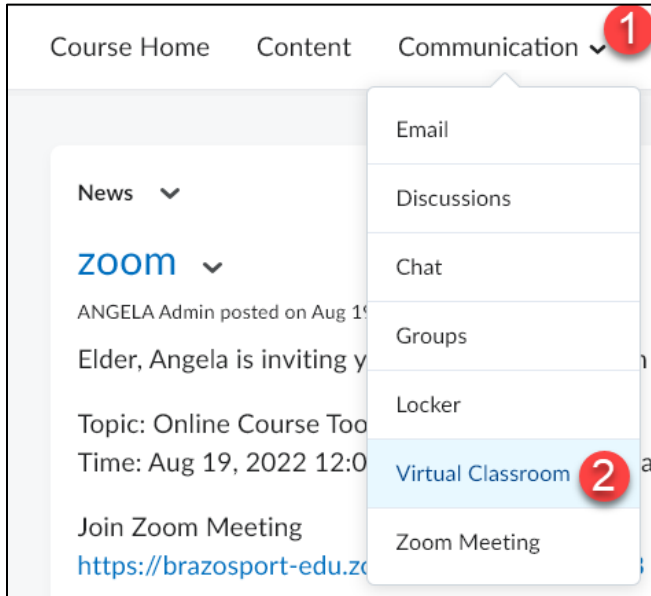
Course Home Content Communication 1

Email
Discussions
Chat
Groups
Locker
Virtual Classroom 2
Zoom Meeting

News

zoom

ANGELA Admin posted on Aug 1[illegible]

Elder, Angela is inviting y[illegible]

Topic: Online Course Too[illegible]
Time: Aug 19, 2022 12:0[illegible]

Join Zoom Meeting
https://brazosport-edu.zo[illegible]